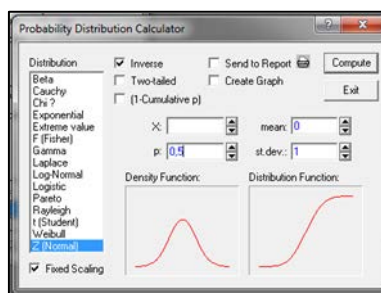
Probability Distribution Calculator

?

x

Distribution

Beta
Cauchy
Chi ?
Exponential
Extreme value
F (Fisher)
Gamma
Laplace
Log-Normal
Logistic
Pareto
Rayleigh
t (Student)
Weibull
Z (Normal)

Fixed Scaling

Inverse

Two-tailed

(1-Cumulative p)

Send to Report

Create Graph

Compute

Exit

X:

p: 0,5

mean: 0

st.dev.: 1

Density Function:

Distribution Function: